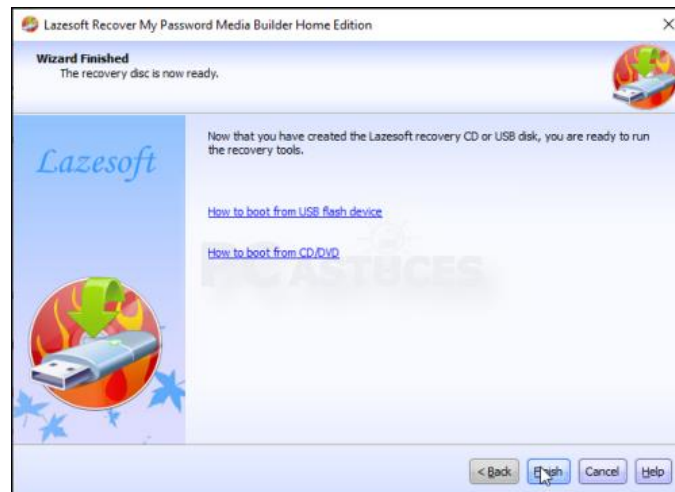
Lazesoft Recover My Password Media Builder Home Edition

×

Wizard Finished
The recovery disc is now ready.

Lazesoft

Now that you have created the Lazesoft recovery CD or USB disk, you are ready to run the recovery tools.

How to boot from USB flash device

How to boot from CD/DVD

PC ASTUCES

< Back

Finish

Cancel

Help